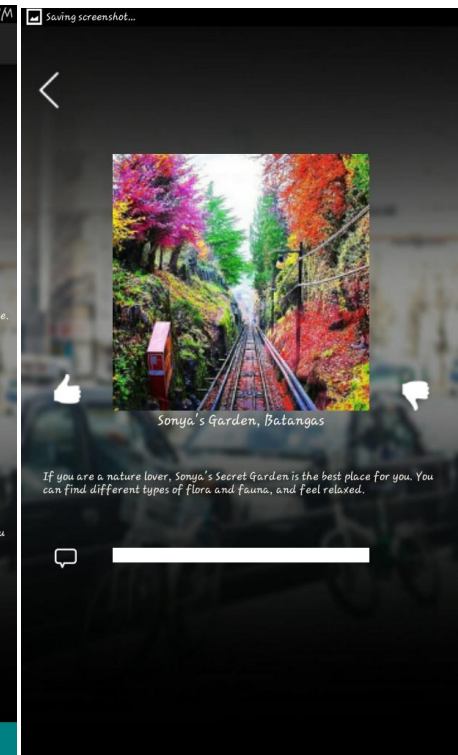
M

e.

u

Saving screenshot...

Sonya's Garden, Batangas

If you are a nature lover, Sonya's Secret Garden is the best place for you. You can find different types of flora and fauna, and feel relaxed.